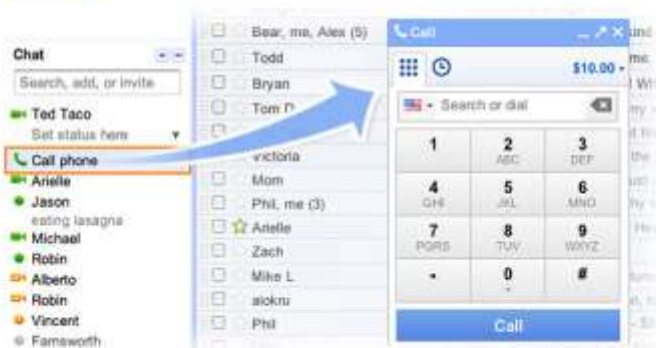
Chat

Search, add, or invite

Ted Taco

Set status here

Call phone

Arielle

Jason

eating lasagna

Michael

Robin

Alberto

Robin

Vincent

Farnsworth

Bear, me, Alex (5)

Todd

Bryan

Tom D

Victoria

Mom

Phil, me (3)

Arielle

Zach

Mike L

alokru

Phil

Call

$10.00

Search or dial

| 1 | 2 ABC | 3 DEF |
|---|---|---|
| 4 GHI | 5 JKL | 6 MNO |
| 7 PQRS | 8 TUV | 9 WXYZ |
| * | 0 + | # |

Call